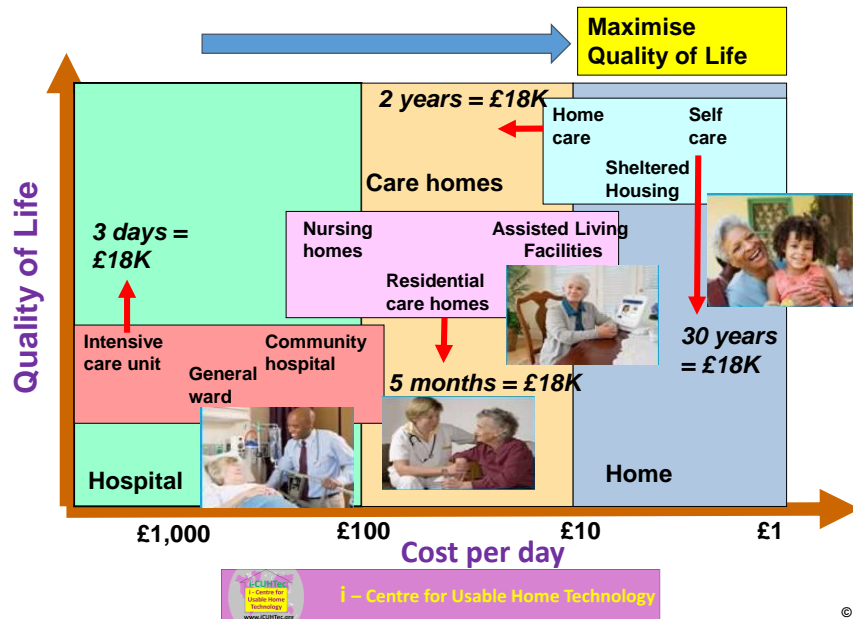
Maximise Quality of Life

Quality of Life

2 years = £18K

Home care

Self care

Sheltered Housing

Care homes

3 days = £18K

Nursing homes

Assisted Living Facilities

Residential care homes

30 years = £18K

Intensive care unit

Community hospital

General ward

5 months = £18K

Hospital

Home

£1,000

£100

£10

£1

Cost per day

i-CUHTec
i - Centre for Usable Home Technology
www.iCUHTec.org

i – Centre for Usable Home Technology

©